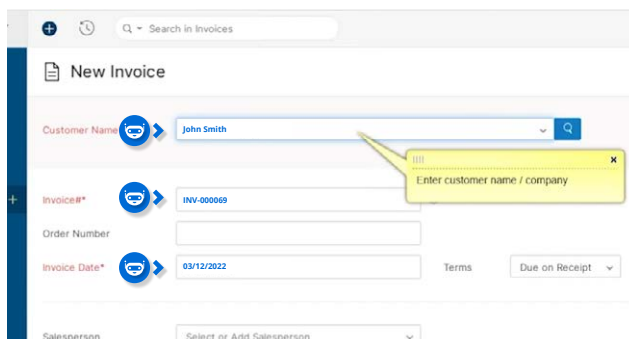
Search in Invoices

New Invoice

Customer Name

John Smith

Enter customer name / company

Invoice#*

INV-000069

Order Number

Invoice Date*

03/12/2022

Terms

Due on Receipt

Salesperson

Select or Add Salesperson